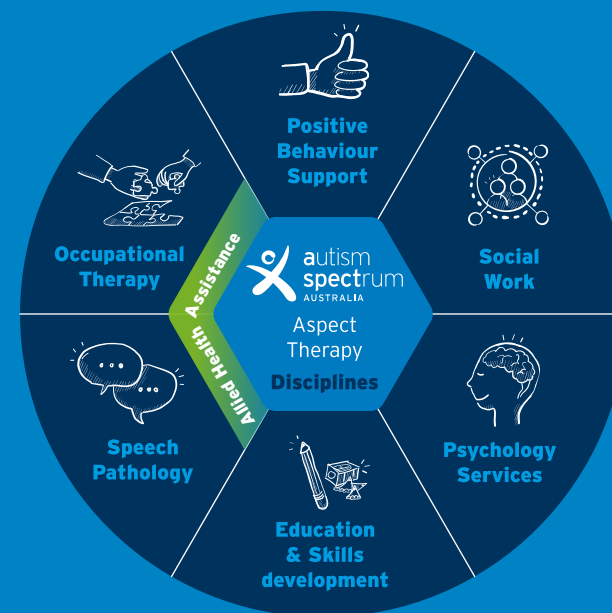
Positive Behaviour Support

Social Work

Psychology Services

Education & Skills development

Speech Pathology

Occupational Therapy

Allied Health Assistance

autism spectrum AUSTRALIA

Aspect Therapy

Disciplines